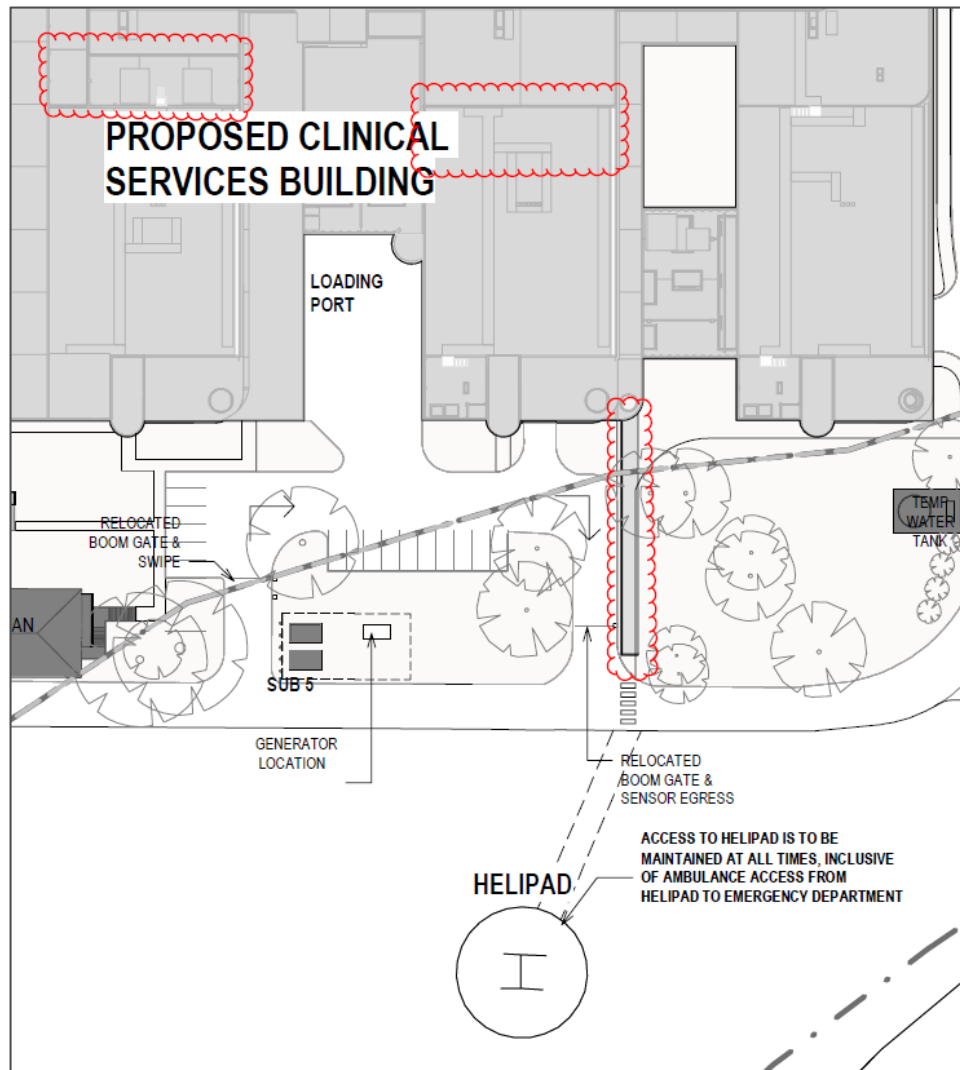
PROPOSED CLINICAL SERVICES BUILDING

LOADING PORT

RELOCATED BOOM GATE & SWIPE

AN

SUB 5

GENERATOR LOCATION

TEMP WATER TANK

RELOCATED BOOM GATE & SENSOR EGRESS

ACCESS TO HELIPAD IS TO BE MAINTAINED AT ALL TIMES, INCLUSIVE OF AMBULANCE ACCESS FROM HELIPAD TO EMERGENCY DEPARTMENT

HELIPAD